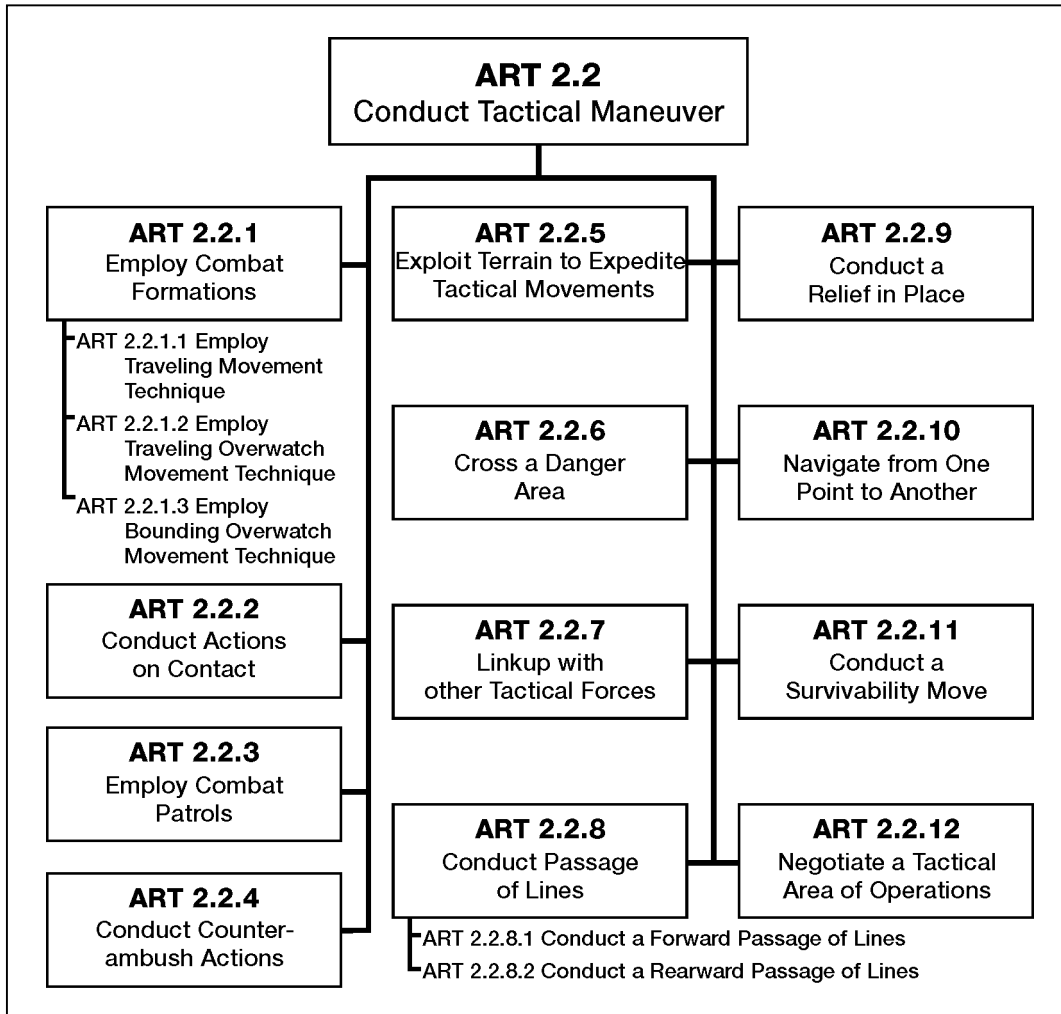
ART 2.2
Conduct Tactical Maneuver

ART 2.2.1
Employ Combat Formations

ART 2.2.1.1 Employ Traveling Movement Technique

ART 2.2.1.2 Employ Traveling Overwatch Movement Technique

ART 2.2.1.3 Employ Bounding Overwatch Movement Technique

ART 2.2.2
Conduct Actions on Contact

ART 2.2.3
Employ Combat Patrols

ART 2.2.4
Conduct Counter-ambush Actions

ART 2.2.5
Exploit Terrain to Expedite Tactical Movements

ART 2.2.6
Cross a Danger Area

ART 2.2.7
Linkup with other Tactical Forces

ART 2.2.8
Conduct Passage of Lines

ART 2.2.8.1 Conduct a Forward Passage of Lines

ART 2.2.8.2 Conduct a Rearward Passage of Lines

ART 2.2.9
Conduct a Relief in Place

ART 2.2.10
Navigate from One Point to Another

ART 2.2.11
Conduct a Survivability Move

ART 2.2.12
Negotiate a Tactical Area of Operations